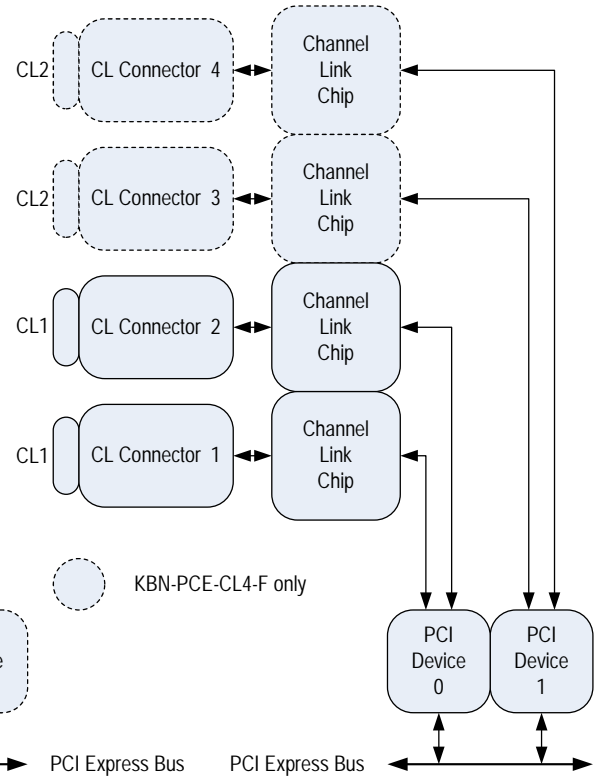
CL2 CL Connector 4 Channel Link Chip

CL2 CL Connector 3 Channel Link Chip

CL1 CL Connector 2 Channel Link Chip

CL1 CL Connector 1 Channel Link Chip

KBN-PCE-CL4-F only

e

PCI Device 0

PCI Device 1

PCI Express Bus

PCI Express Bus